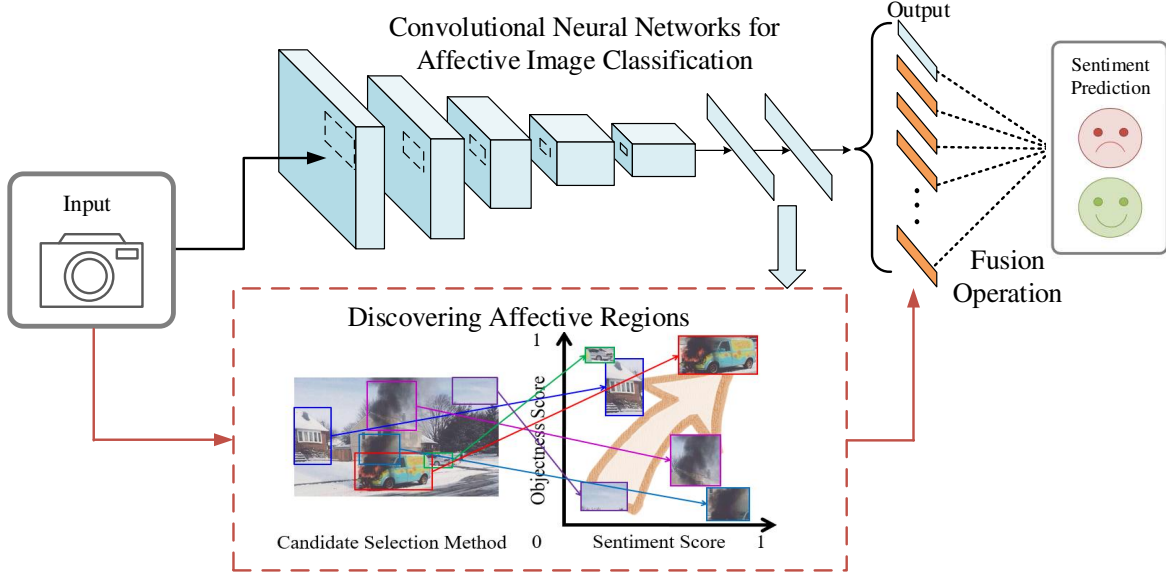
Convolutional Neural Networks for Affective Image Classification

Output

Sentiment Prediction

Input

Fusion Operation

Discovering Affective Regions

1

Objectness Score

Candidate Selection Method

0

Sentiment Score

1